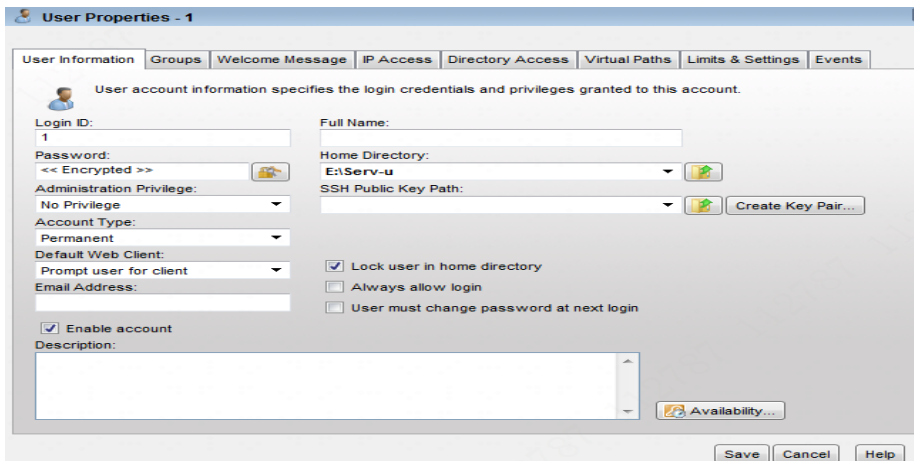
User Properties - 1

User Information | Groups | Welcome Message | IP Access | Directory Access | Virtual Paths | Limits & Settings | Events

User account information specifies the login credentials and privileges granted to this account.

Login ID:
1

Full Name:

Password:
<< Encrypted >>

Home Directory:
E:\Serv-u

Administration Privilege:
No Privilege

SSH Public Key Path:

Create Key Pair...

Account Type:
Permanent

Default Web Client:
Prompt user for client

Lock user in home directory

Email Address:

Always allow login

User must change password at next login

Enable account

Description:

Availability...

Save | Cancel | Help